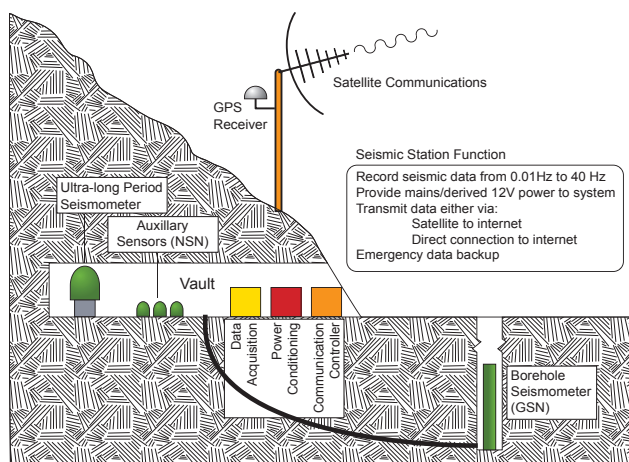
Satellite Communications

GPS Receiver

Seismic Station Function

Record seismic data from 0.01Hz to 40 Hz
Provide mains/derived 12V power to system
Transmit data either via:
Satellite to internet
Direct connection to internet
Emergency data backup

Ultra-long Period Seismometer

Auxillary Sensors (NSN)

Vault

Data Acquistion

Power Conditioning

Communication Controller

Borehole Seismometer (GSN)